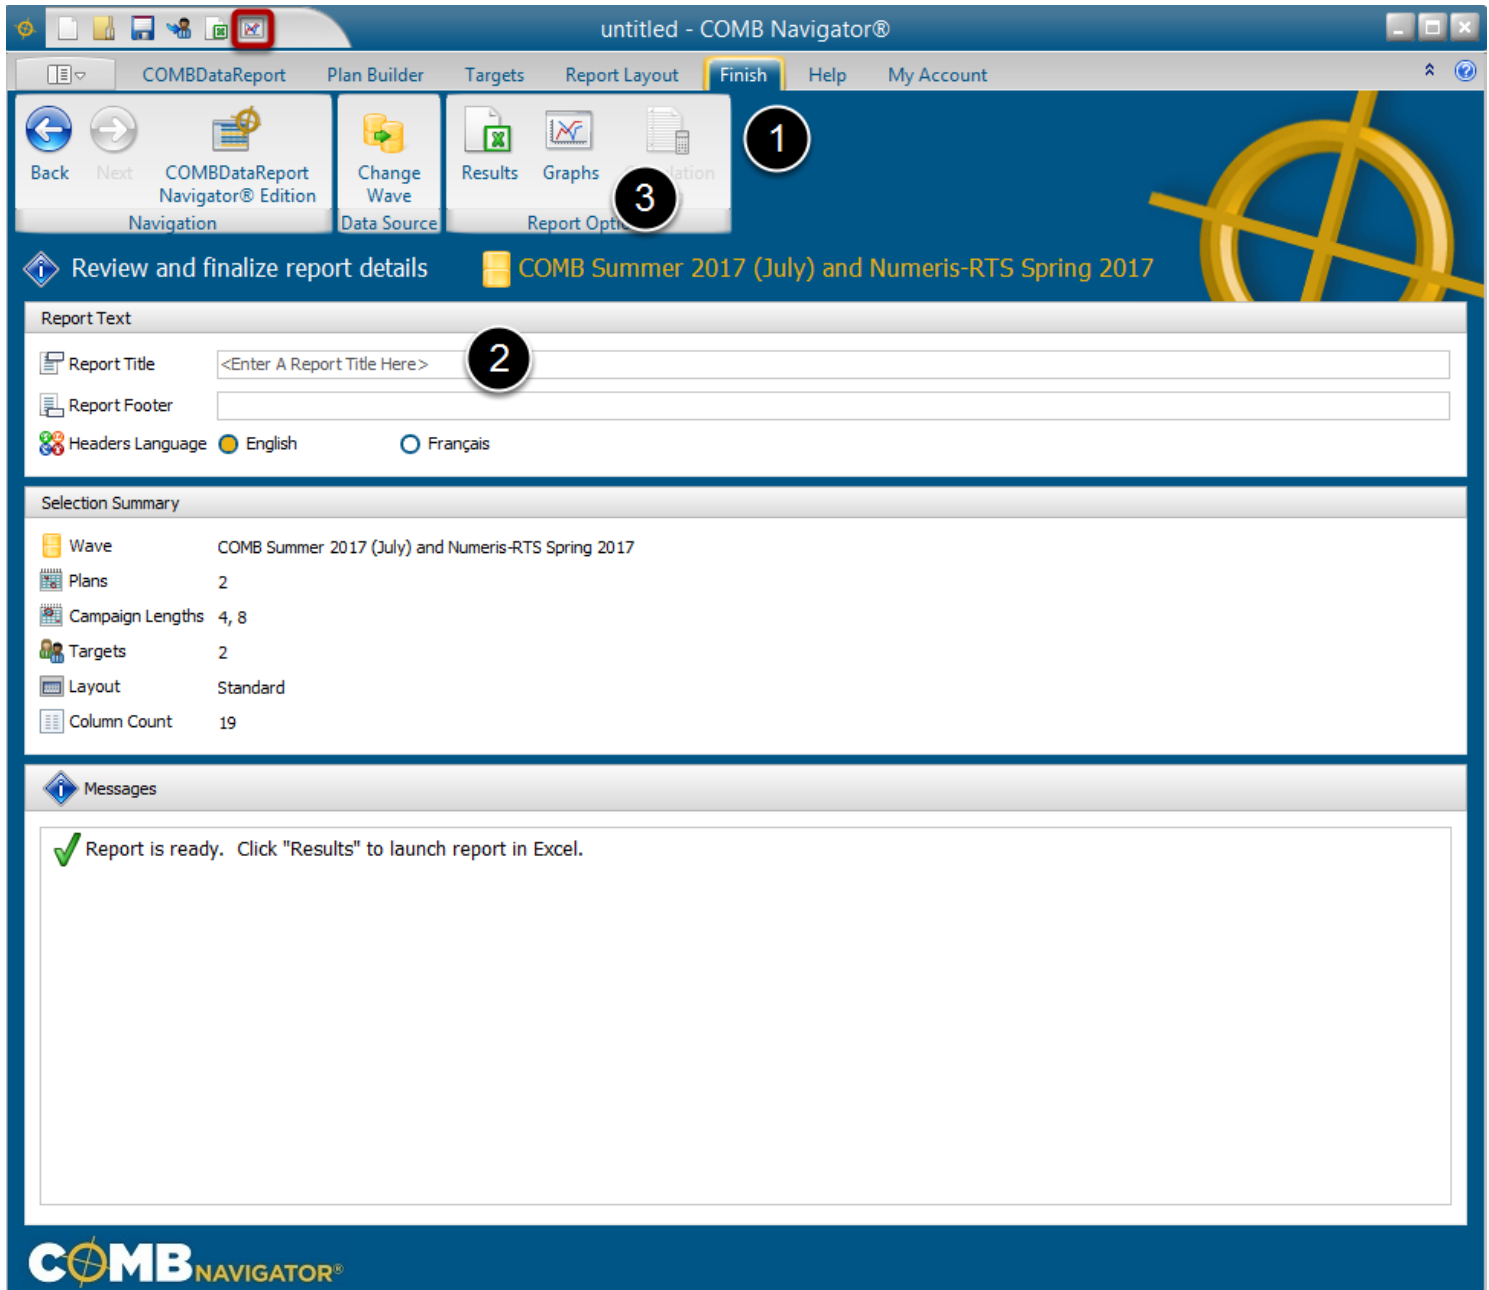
untitled - COMB Navigator®

COMBDataReport Plan Builder Targets Report Layout Finish Help My Account

Back Next COMBDataReport Navigator® Edition
Navigation
Change Wave
Data Source
Results Graphs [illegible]lation
Report Opti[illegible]

1

3

Review and finalize report details

COMB Summer 2017 (July) and Numeris-RTS Spring 2017

Report Text

Report Title <Enter A Report Title Here>

2

Report Footer

Headers Language English Français

Selection Summary

| | |
|---|---|
| Wave | COMB Summer 2017 (July) and Numeris-RTS Spring 2017 |
| Plans | 2 |
| Campaign Lengths | 4, 8 |
| Targets | 2 |
| Layout | Standard |
| Column Count | 19 |

Messages

Report is ready. Click "Results" to launch report in Excel.

COMB NAVIGATOR®